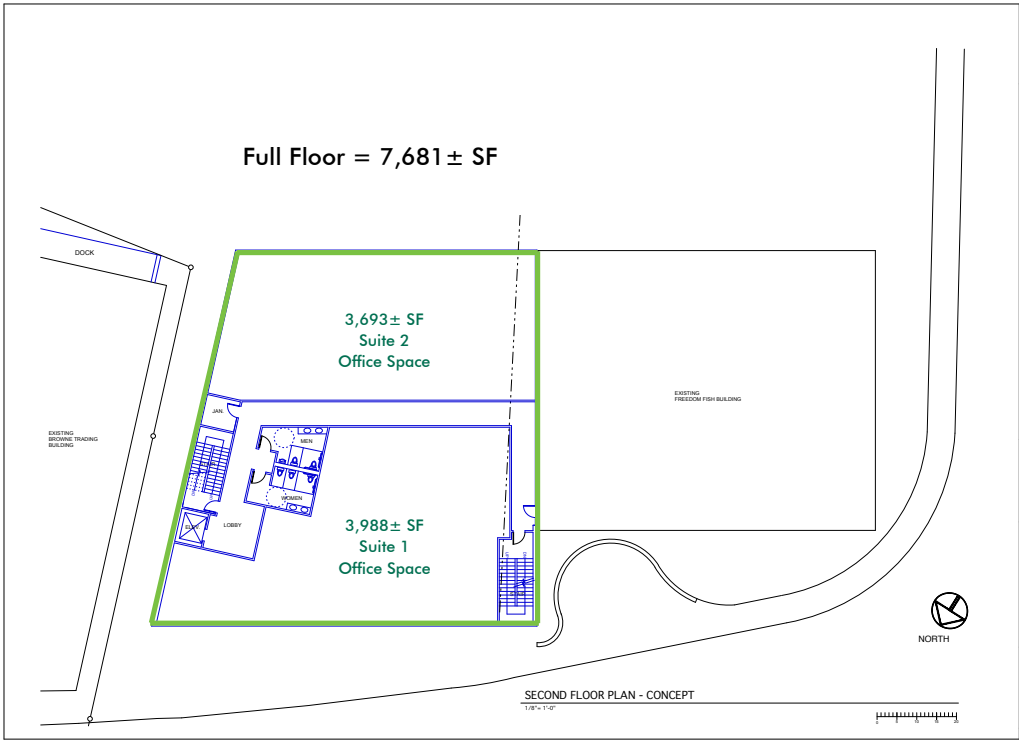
Full Floor = 7,681± SF

DOCK

3,693± SF
Suite 2
Office Space

EXISTING
FREEDOM FISH BUILDING

EXISTING
BROWNE TRADING
BUILDING

JAN.

MEN

WOMEN

ELEV.

LOBBY

3,988± SF
Suite 1
Office Space

NORTH

SECOND FLOOR PLAN - CONCEPT
1/8"= 1'-0"